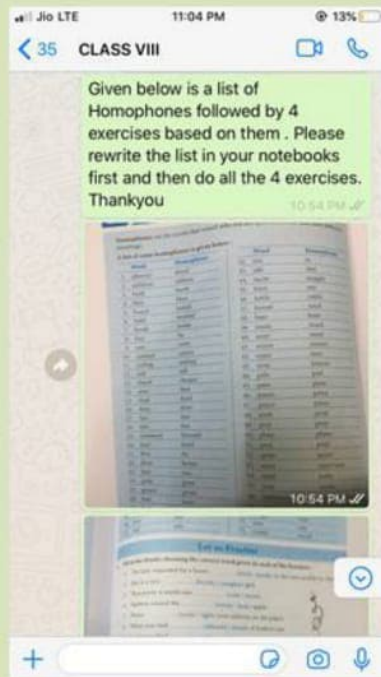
Jio LTE 11:04 PM 13%

35 CLASS VIII

Given below is a list of Homophones followed by 4 exercises based on them . Please rewrite the list in your notebooks first and then do all the 4 exercises. Thankyou

10:54 PM

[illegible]

10:54 PM

Let us Practise

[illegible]